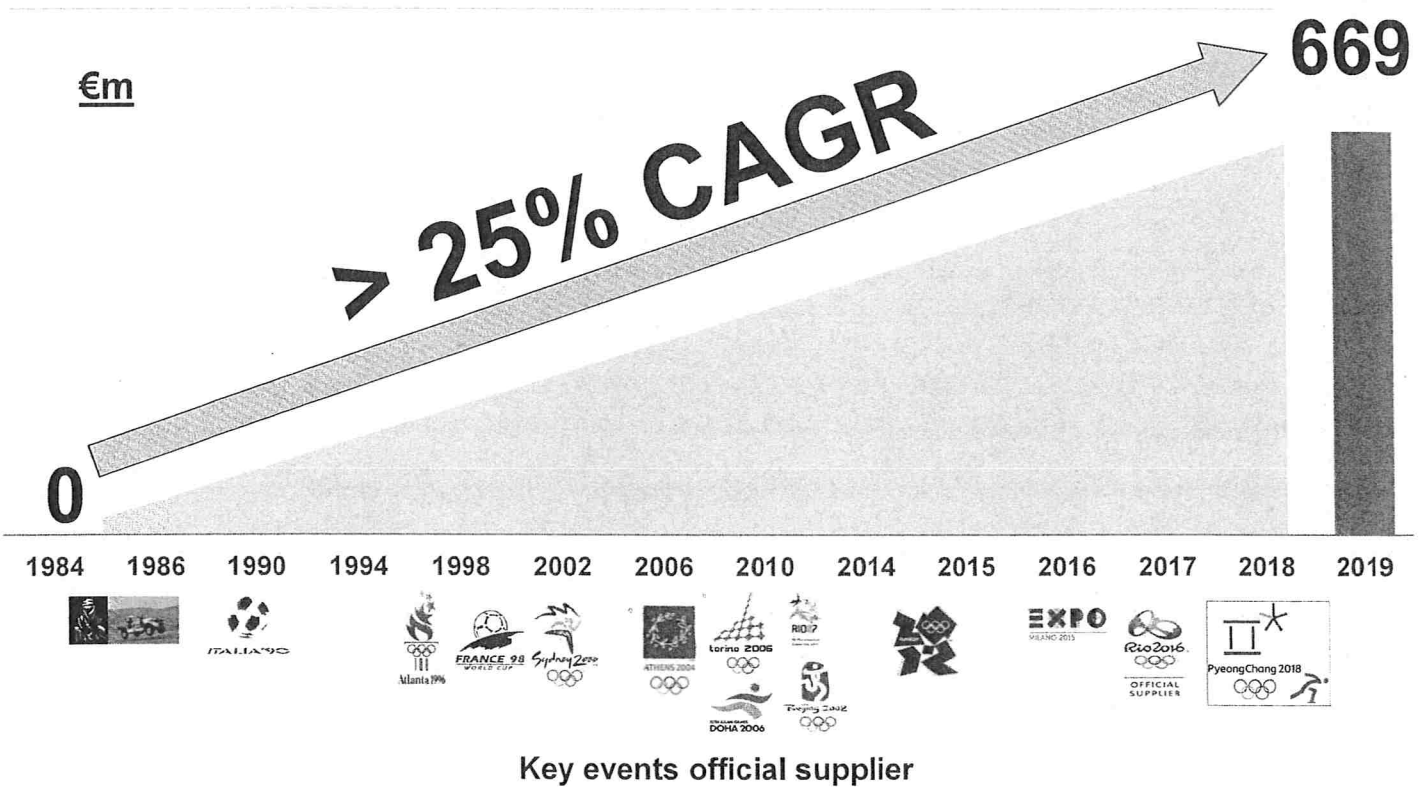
€m

669

> 25% CAGR

0

1984 1986 1990 1994 1998 2002 2006 2010 2014 2015 2016 2017 2018 2019

ITALIA'90

Atlanta 1996

FRANCE 98 WORLD CUP

Sydney 2000

ATHENS 2004

torino 2006

RIO 07

DOHA 2006

Beijing 2008

EXPO MILANO 2015

Rio2016

OFFICIAL SUPPLIER

PyeongChang 2018

Key events official supplier